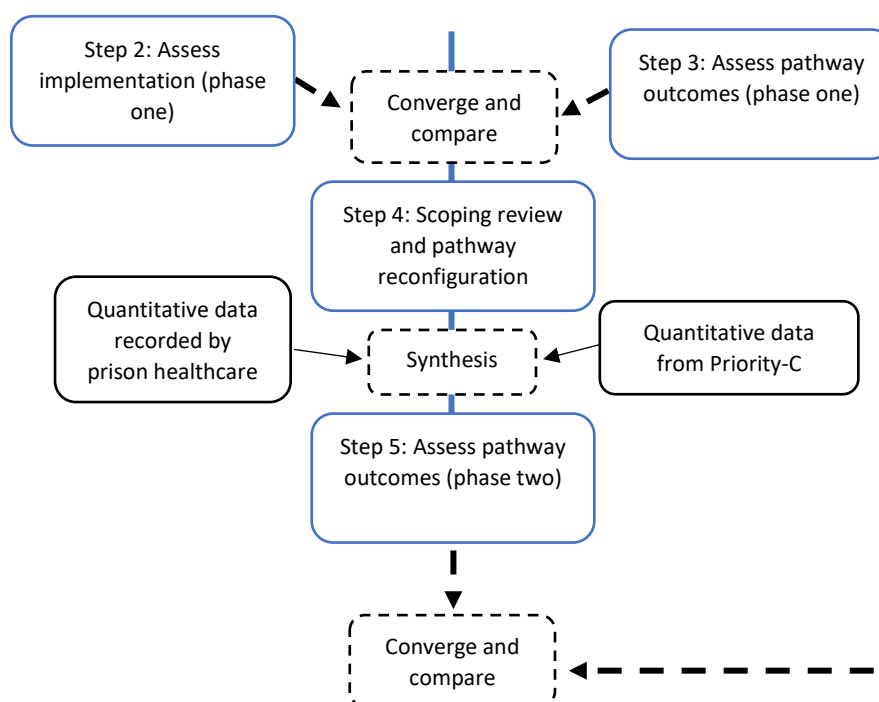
Step 2: Assess implementation (phase one)

Converge and compare

Step 3: Assess pathway outcomes (phase one)

Step 4: Scoping review and pathway reconfiguration

Quantitative data recorded by prison healthcare

Synthesis

Quantitative data from Priority-C

Step 5: Assess pathway outcomes (phase two)

Converge and compare